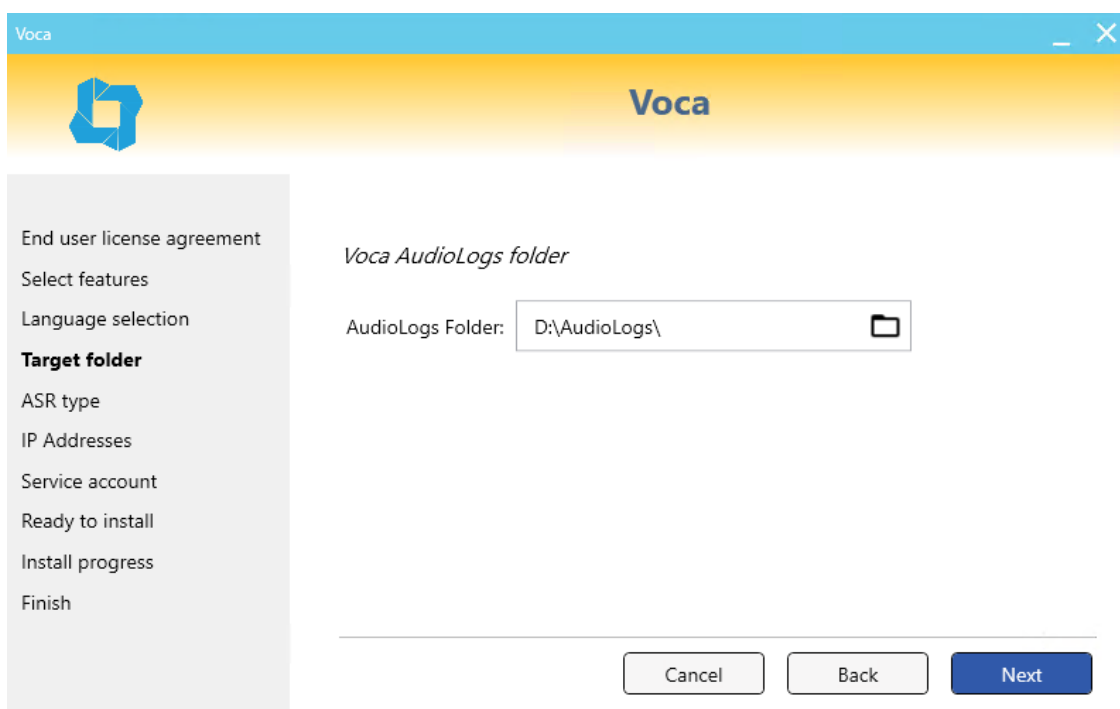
Voca

Voca

End user license agreement
Select features
Language selection
Target folder
ASR type
IP Addresses
Service account
Ready to install
Install progress
Finish

Voca AudioLogs folder

AudioLogs Folder: D:\AudioLogs\

Cancel
Back
Next